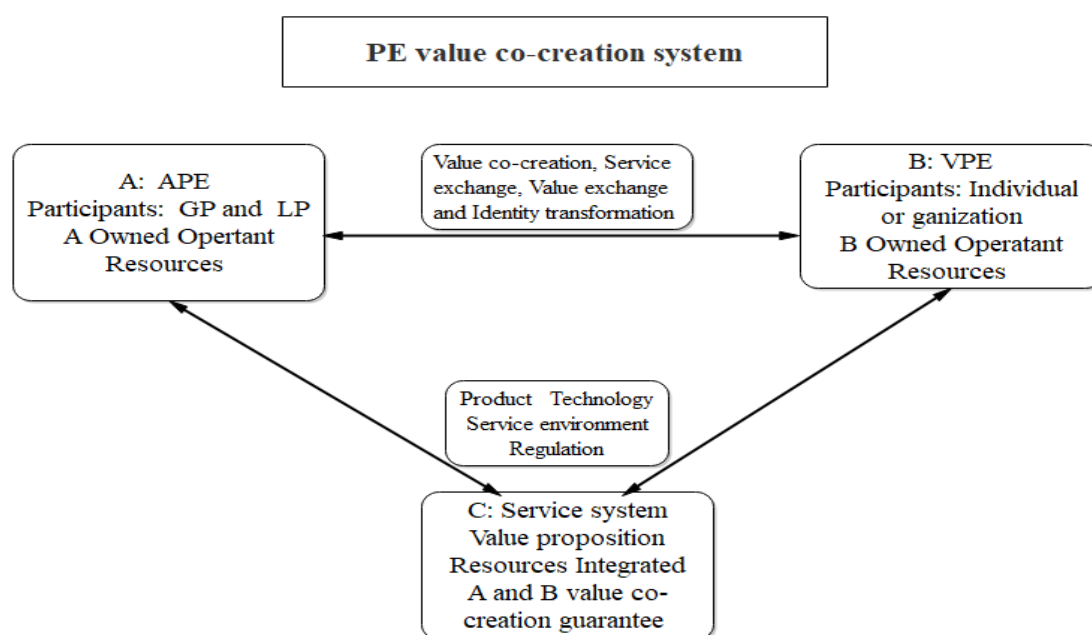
PE value co-creation system

A: APE
Participants: GP and LP
A Owned Opertant Resources

Value co-creation, Service exchange, Value exchange and Identity transformation

B: VPE
Participants: Individual or ganization
B Owned Operatant Resources

Product Technology
Service environment
Regulation

C: Service system
Value proposition
Resources Integrated
A and B value co-creation guarantee